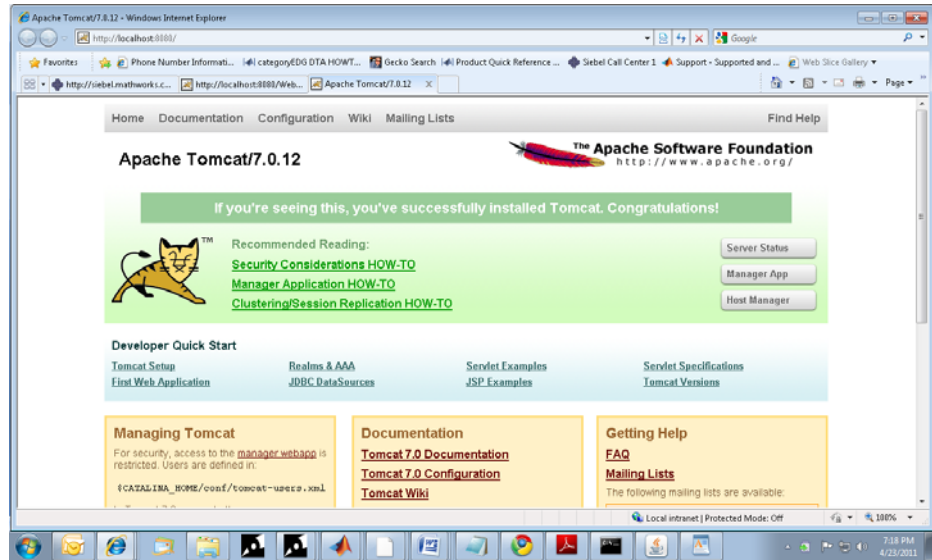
Apache Tomcat/7.0.12 - Windows Internet Explorer

http://localhost:8080/

Google

Favorites | Phone Number Informati... | categoryEDG DTA HOWT... | Gecko Search | Product Quick Reference ... | Siebel Call Center 1 | Support - Supported and ... | Web Slice Gallery

http://siebel.mathworks.c... | http://localhost:8080/Web... | Apache Tomcat/7.0.12

Page

Home Documentation Configuration Wiki Mailing Lists Find Help

Apache Tomcat/7.0.12

The Apache Software Foundation
http://www.apache.org/

If you're seeing this, you've successfully installed Tomcat. Congratulations!

TM

Recommended Reading:
Security Considerations HOW-TO
Manager Application HOW-TO
Clustering/Session Replication HOW-TO

Server Status
Manager App
Host Manager

Developer Quick Start

| Tomcat Setup | Realms & AAA | Servlet Examples | Servlet Specifications |
|---|---|---|---|
| First Web Application | JDBC DataSources | JSP Examples | Tomcat Versions |

Managing Tomcat
For security, access to the manager webapp is restricted. Users are defined in:
$CATALINA_HOME/conf/tomcat-users.xml

Documentation
Tomcat 7.0 Documentation
Tomcat 7.0 Configuration
Tomcat Wiki

Getting Help
FAQ
Mailing Lists
The following mailing lists are available:

Local intranet | Protected Mode: Off

100%

7:18 PM
4/23/2011